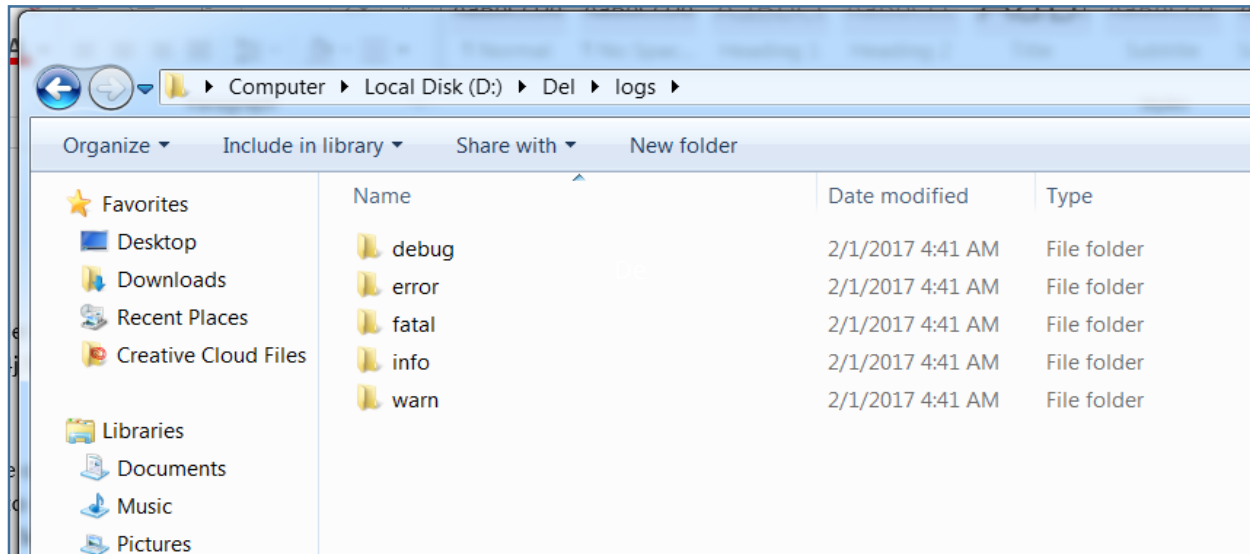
Computer ▸ Local Disk (D:) ▸ Del ▸ logs ▸

Organize ▾ Include in library ▾ Share with ▾ New folder

Favorites
Desktop
Downloads
Recent Places
Creative Cloud Files

Libraries
Documents
Music
Pictures

| Name | Date modified | Type |
|---|---|---|
| debug | 2/1/2017 4:41 AM | File folder |
| error | 2/1/2017 4:41 AM | File folder |
| fatal | 2/1/2017 4:41 AM | File folder |
| info | 2/1/2017 4:41 AM | File folder |
| warn | 2/1/2017 4:41 AM | File folder |